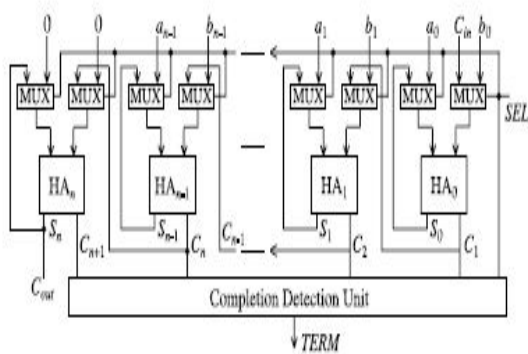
0 0 $a_{n-1}$ $b_{n-1}$ $a_1$ $b_1$ $a_0$ $C_{in}$ $b_0$

MUX MUX MUX MUX MUX MUX MUX MUX

$SEL$

$HA_n$ $HA_{n-1}$ $HA_1$ $HA_0$

$S_n$ $C_{n+1}$ $S_{n-1}$ $C_n$ $C_{n-1}$ $S_1$ $C_2$ $S_0$ $C_1$

$C_{out}$

Completion Detection Unit

$TERM$